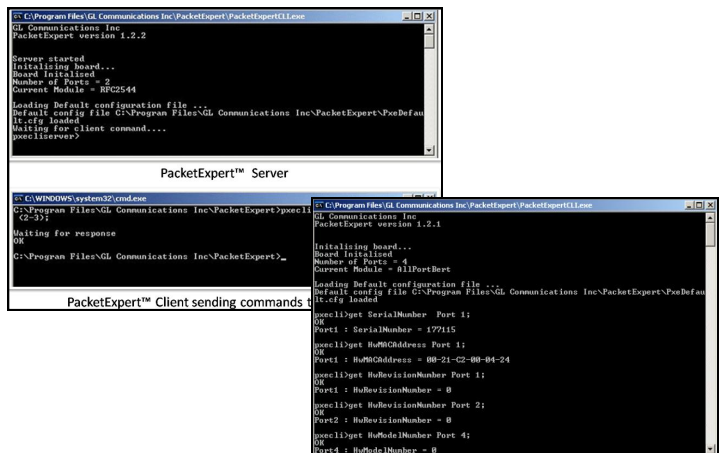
C:\Program Files\GL Communications Inc\PacketExpert\PacketExpertCLI.exe

GL Communications Inc
PacketExpert version 1.2.2

Server started
Initalising board...
Board Initalized
Number of Ports = 2
Current Module = RFC2544

Loading Default configuration file ...
Default config file C:\Program Files\GL Communications Inc\PacketExpert\PxeDefault.cfg loaded
Waiting for client command....
pxecliserver>

PacketExpert™ Server

C:\WINDOWS\system32\cmd.exe

C:\Program Files\GL Communications Inc\PacketExpert>pxecli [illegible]
(2-3);

Waiting for response
OK

C:\Program Files\GL Communications Inc\PacketExpert>_

PacketExpert™ Client sending commands t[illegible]

C:\Program Files\GL Communications Inc\PacketExpert\PacketExpertCLI.exe

GL Communications Inc
PacketExpert version 1.2.1

Initalising board...
Board Initalized
Number of Ports = 4
Current Module = AllPortBert

Loading Default configuration file ...
Default config file C:\Program Files\GL Communications Inc\PacketExpert\PxeDefault.cfg loaded

pxecli>get SerialNumber Port 1;
OK
Port1 : SerialNumber = 177115

pxecli>get HwMACAddress Port 1;
OK
Port1 : HwMACAddress = 00-21-C2-00-04-24

pxecli>get HwRevisionNumber Port 1;
OK
Port1 : HwRevisionNumber = 0

pxecli>get HwRevisionNumber Port 2;
OK
Port2 : HwRevisionNumber = 0

pxecli>get HwModelNumber Port 4;
OK
Port4 : HwModelNumber = 0